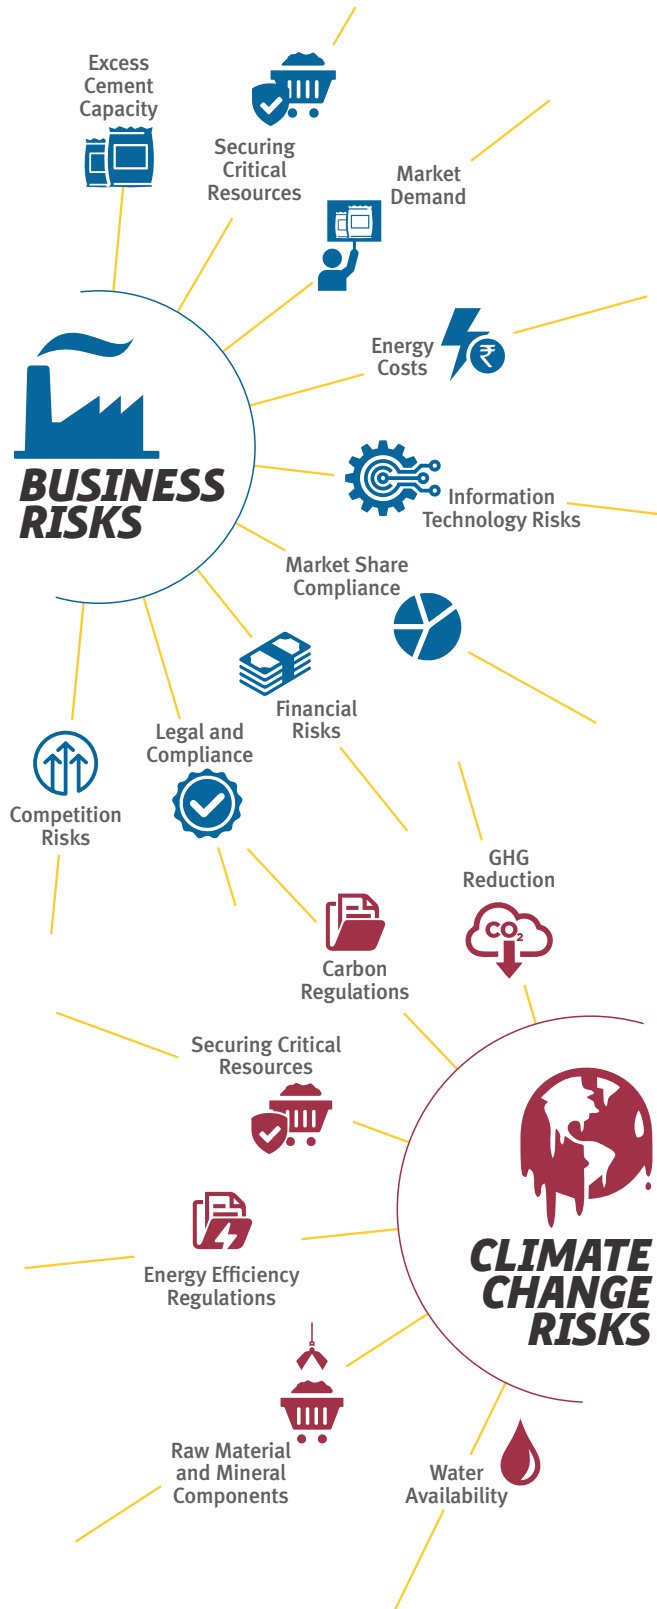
Excess Cement Capacity

Securing Critical Resources

Market Demand

Energy Costs

BUSINESS RISKS

Information Technology Risks

Market Share Compliance

Financial Risks

Legal and Compliance

Competition Risks

GHG Reduction

$CO_2$

Carbon Regulations

Securing Critical Resources

CLIMATE CHANGE RISKS

Energy Efficiency Regulations

Raw Material and Mineral Components

Water Availability